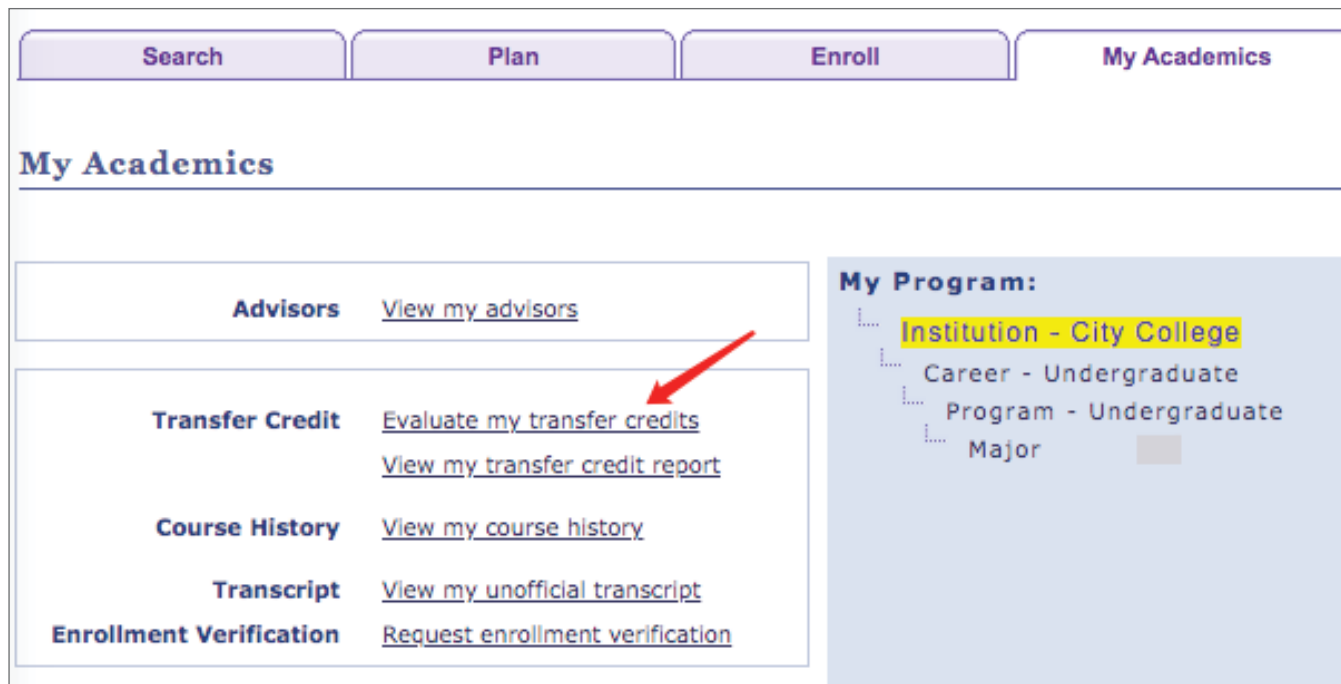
Search | Plan | Enroll | My Academics

My Academics

Advisors View my advisors

Transfer Credit Evaluate my transfer credits
View my transfer credit report

Course History View my course history

Transcript View my unofficial transcript
Enrollment Verification Request enrollment verification

My Program:
Institution - City College
Career - Undergraduate
Program - Undergraduate
Major